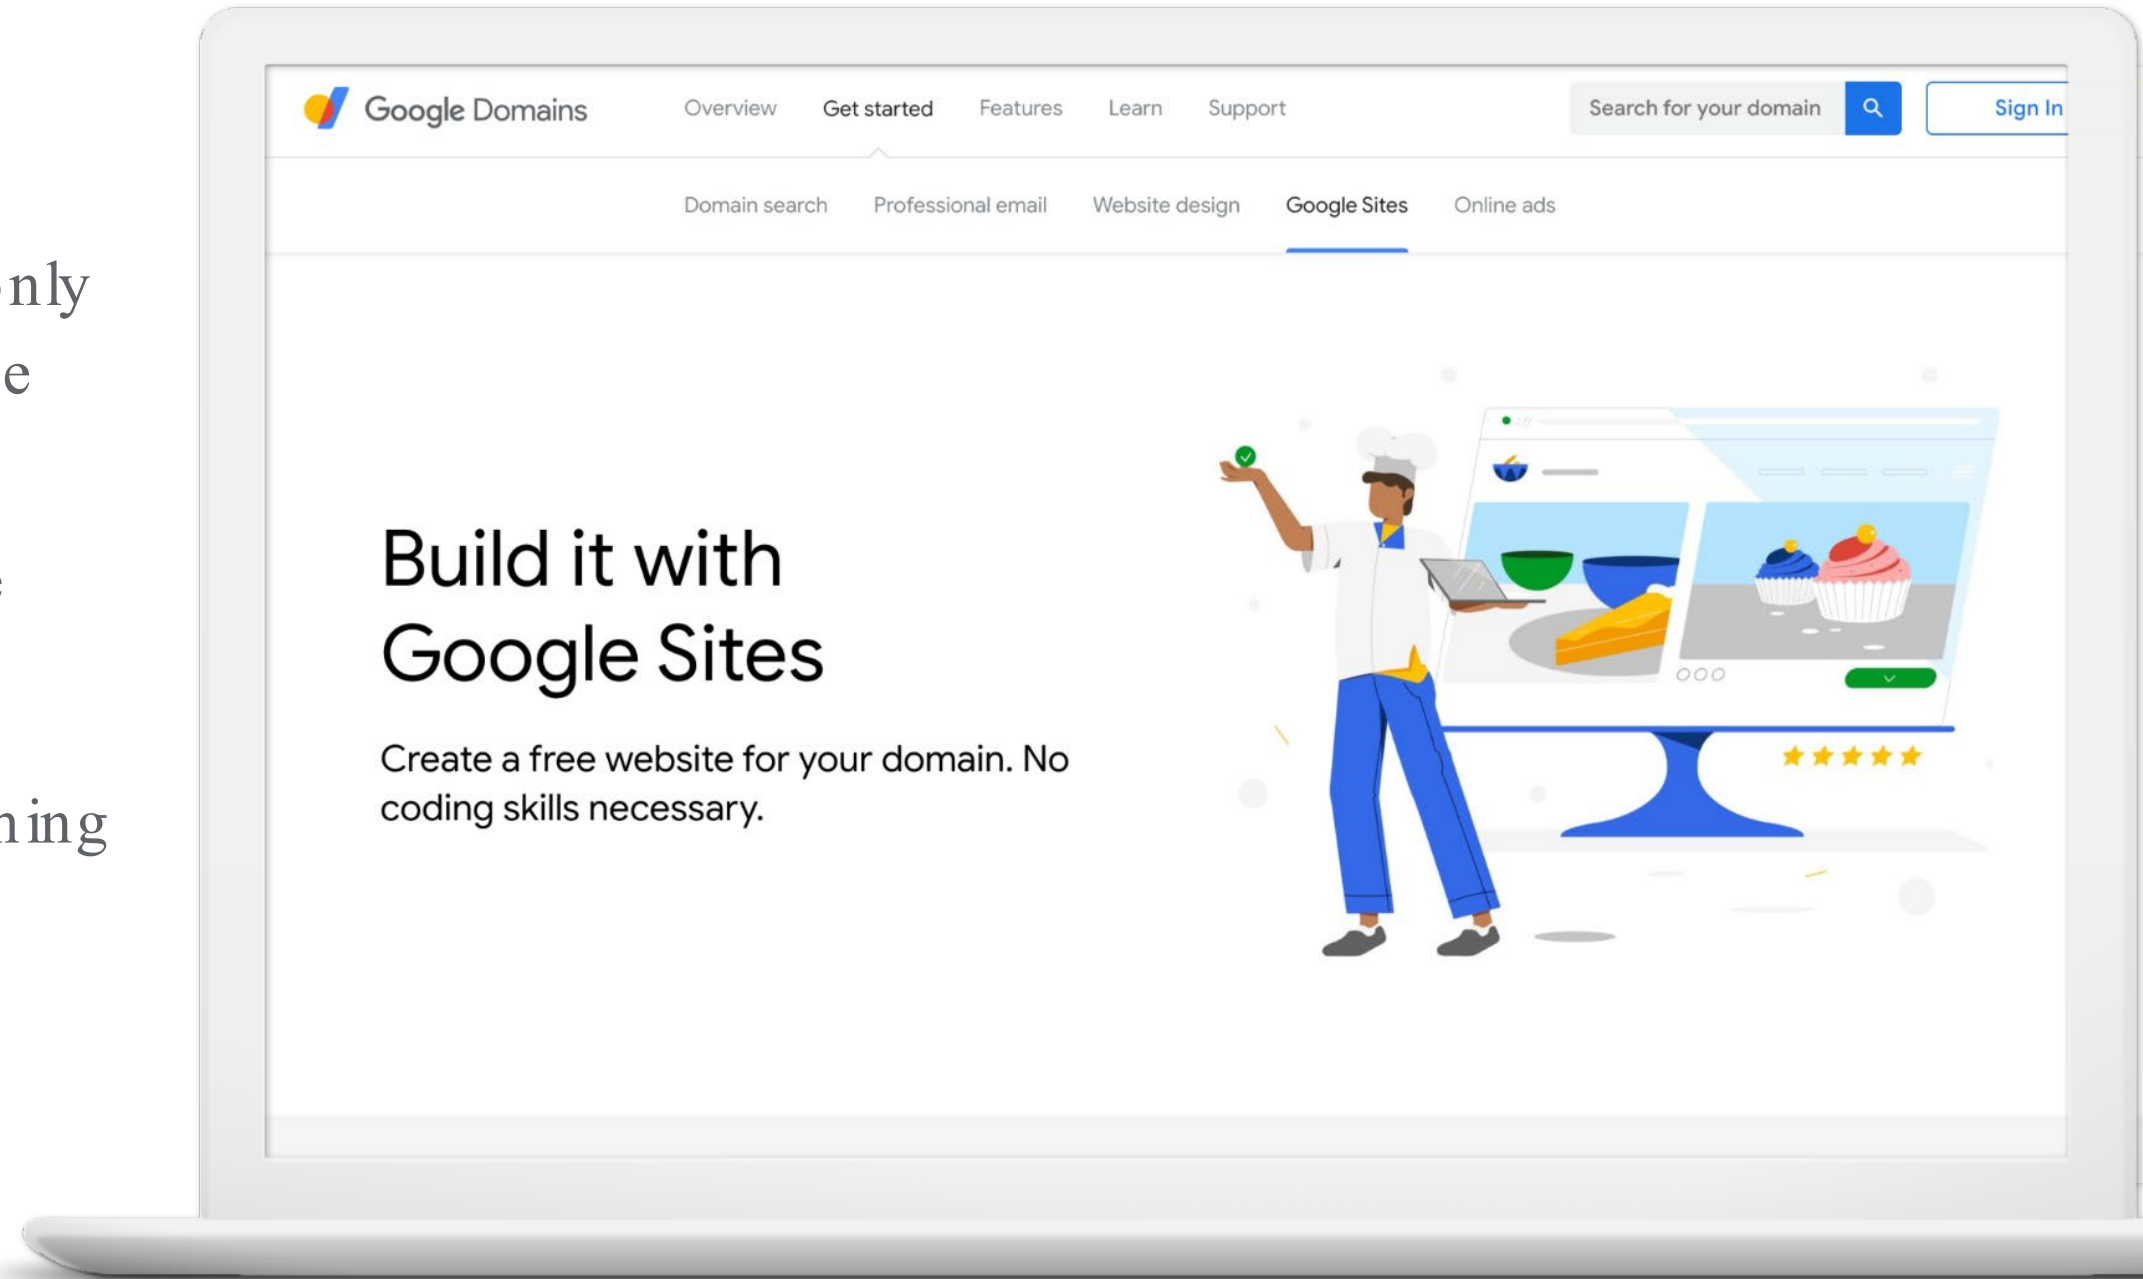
nly
e
e
ning

Google Domains Overview Get started Features Learn Support Search for your domain Sign In

Domain search Professional email Website design Google Sites Online ads

Build it with Google Sites

Create a free website for your domain. No coding skills necessary.